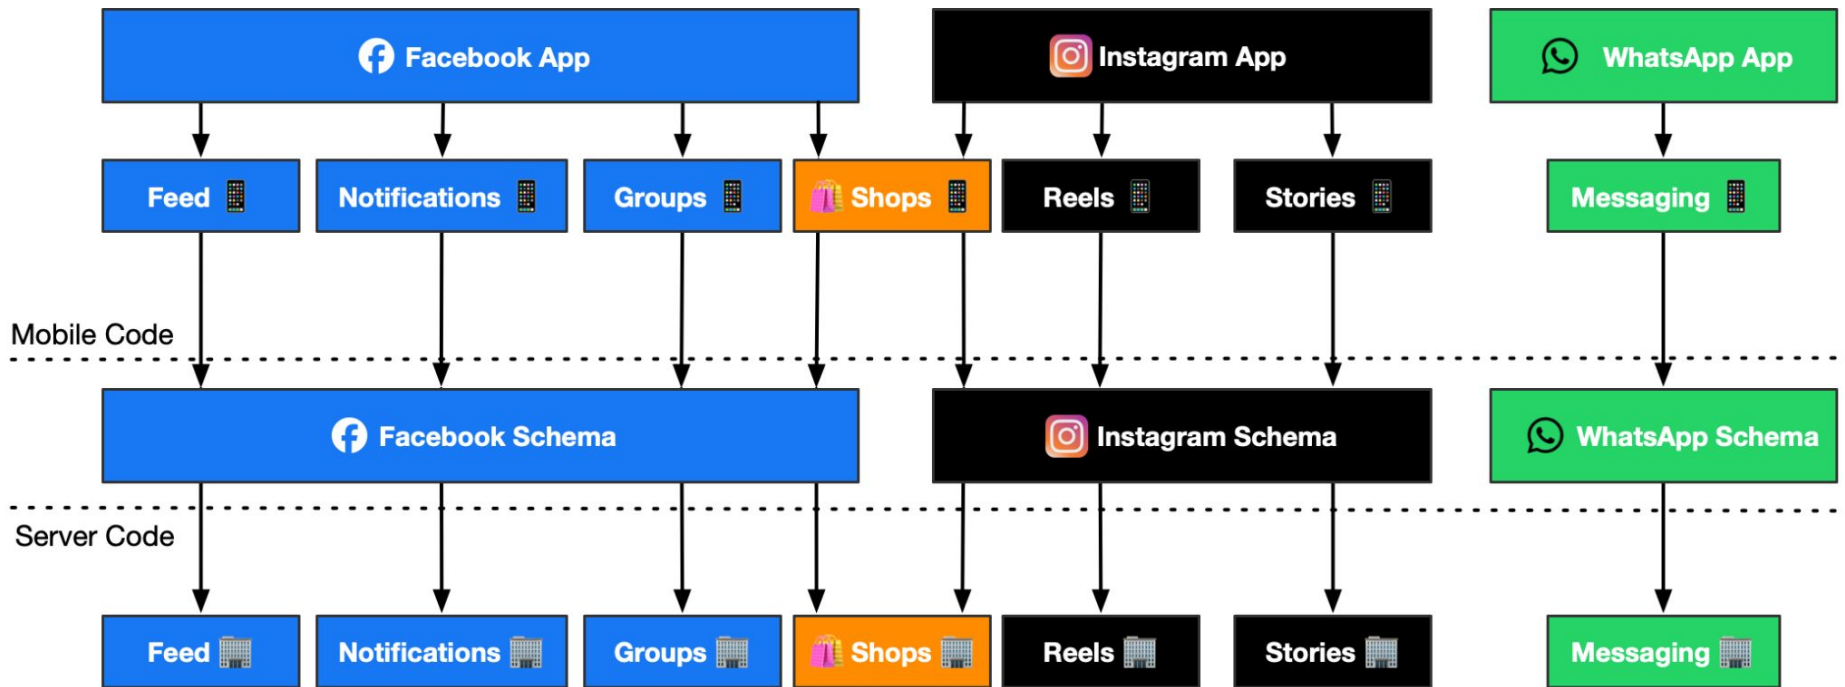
Facebook App

Instagram App

WhatsApp App

Feed

Notifications

Groups

Shops

Reels

Stories

Messaging

Mobile Code

Facebook Schema

Instagram Schema

WhatsApp Schema

Server Code

Feed

Notifications

Groups

Shops

Reels

Stories

Messaging